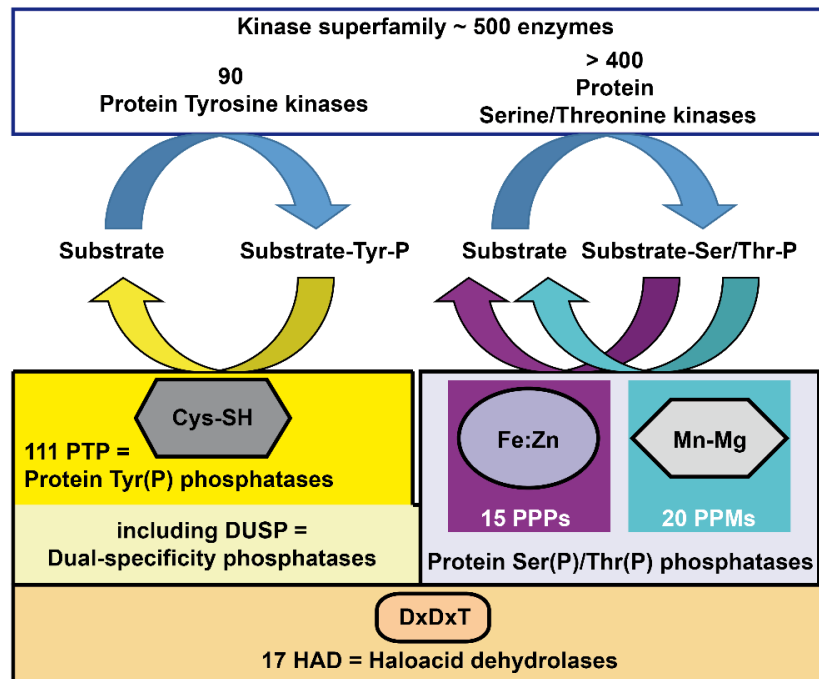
Kinase superfamily ~ 500 enzymes

90
Protein Tyrosine kinases

> 400
Protein
Serine/Threonine kinases

Substrate

Substrate-Tyr-P

Substrate

Substrate-Ser/Thr-P

Cys-SH

111 PTP =
Protein Tyr(P) phosphatases

including DUSP =
Dual-specificity phosphatases

Fe:Zn

15 PPPs

Mn-Mg

20 PPMs

Protein Ser(P)/Thr(P) phosphatases

DxDxT

17 HAD = Haloacid dehydrolases